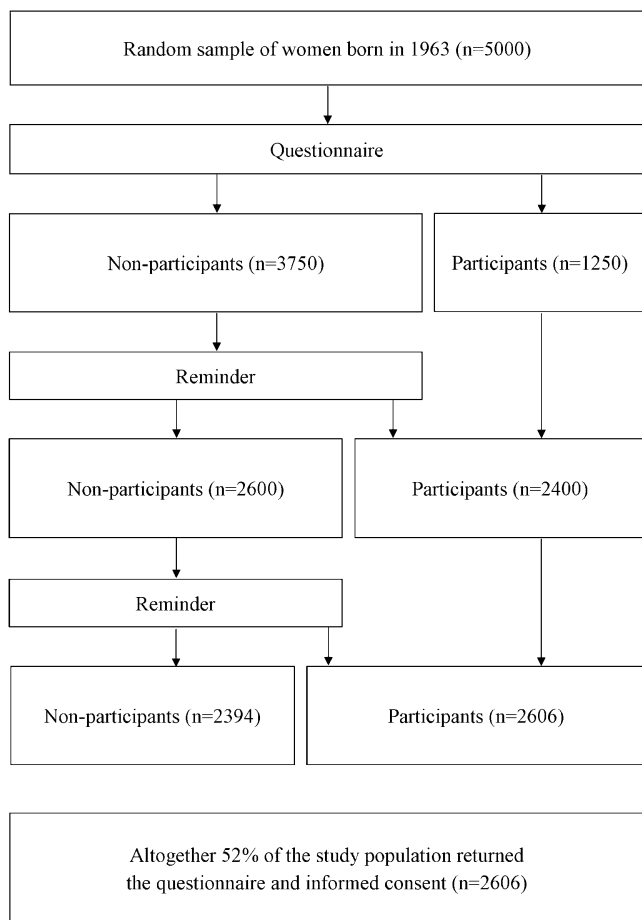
Random sample of women born in 1963 (n=5000)

Questionnaire

Non-participants (n=3750)

Participants (n=1250)

Reminder

Non-participants (n=2600)

Participants (n=2400)

Reminder

Non-participants (n=2394)

Participants (n=2606)

Altogether 52% of the study population returned the questionnaire and informed consent (n=2606)